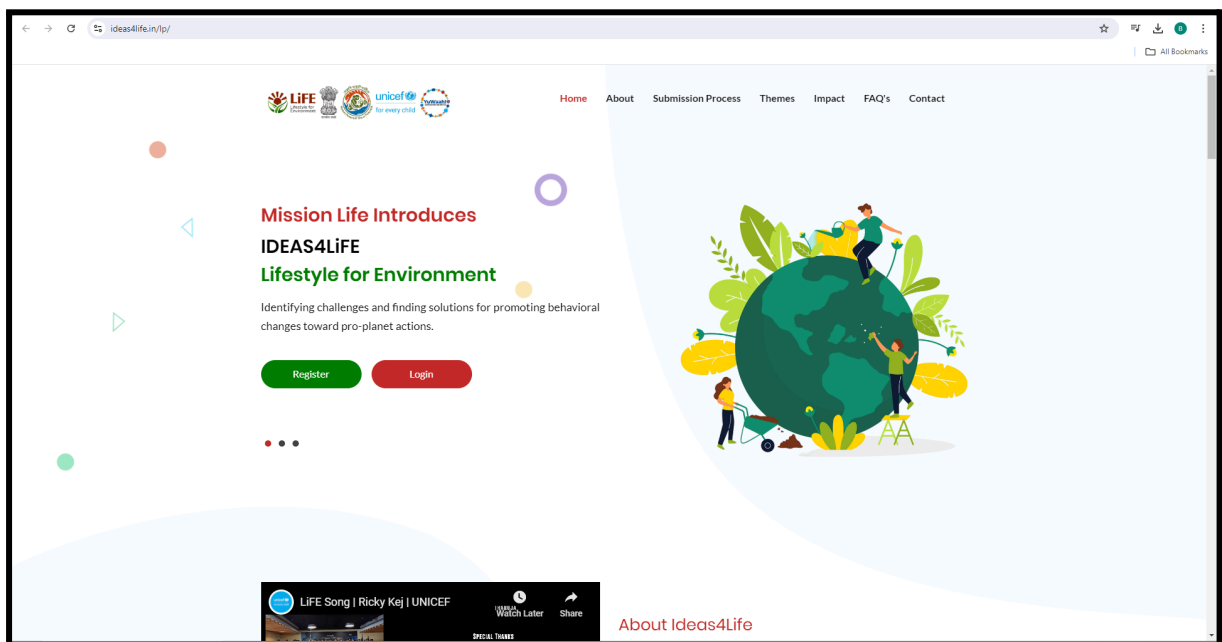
ideas4life.in/lp/

All Bookmarks

LiFE Lifestyle for Environment unicef for every child YuWaah!

Home About Submission Process Themes Impact FAQ's Contact

Mission Life Introduces

IDEAS4LiFE

Lifestyle for Environment

Identifying challenges and finding solutions for promoting behavioral changes toward pro-planet actions.

Register Login

LiFE Song | Ricky Kej | UNICEF

Watch Later Share

SPECIAL THANKS

About Ideas4Life